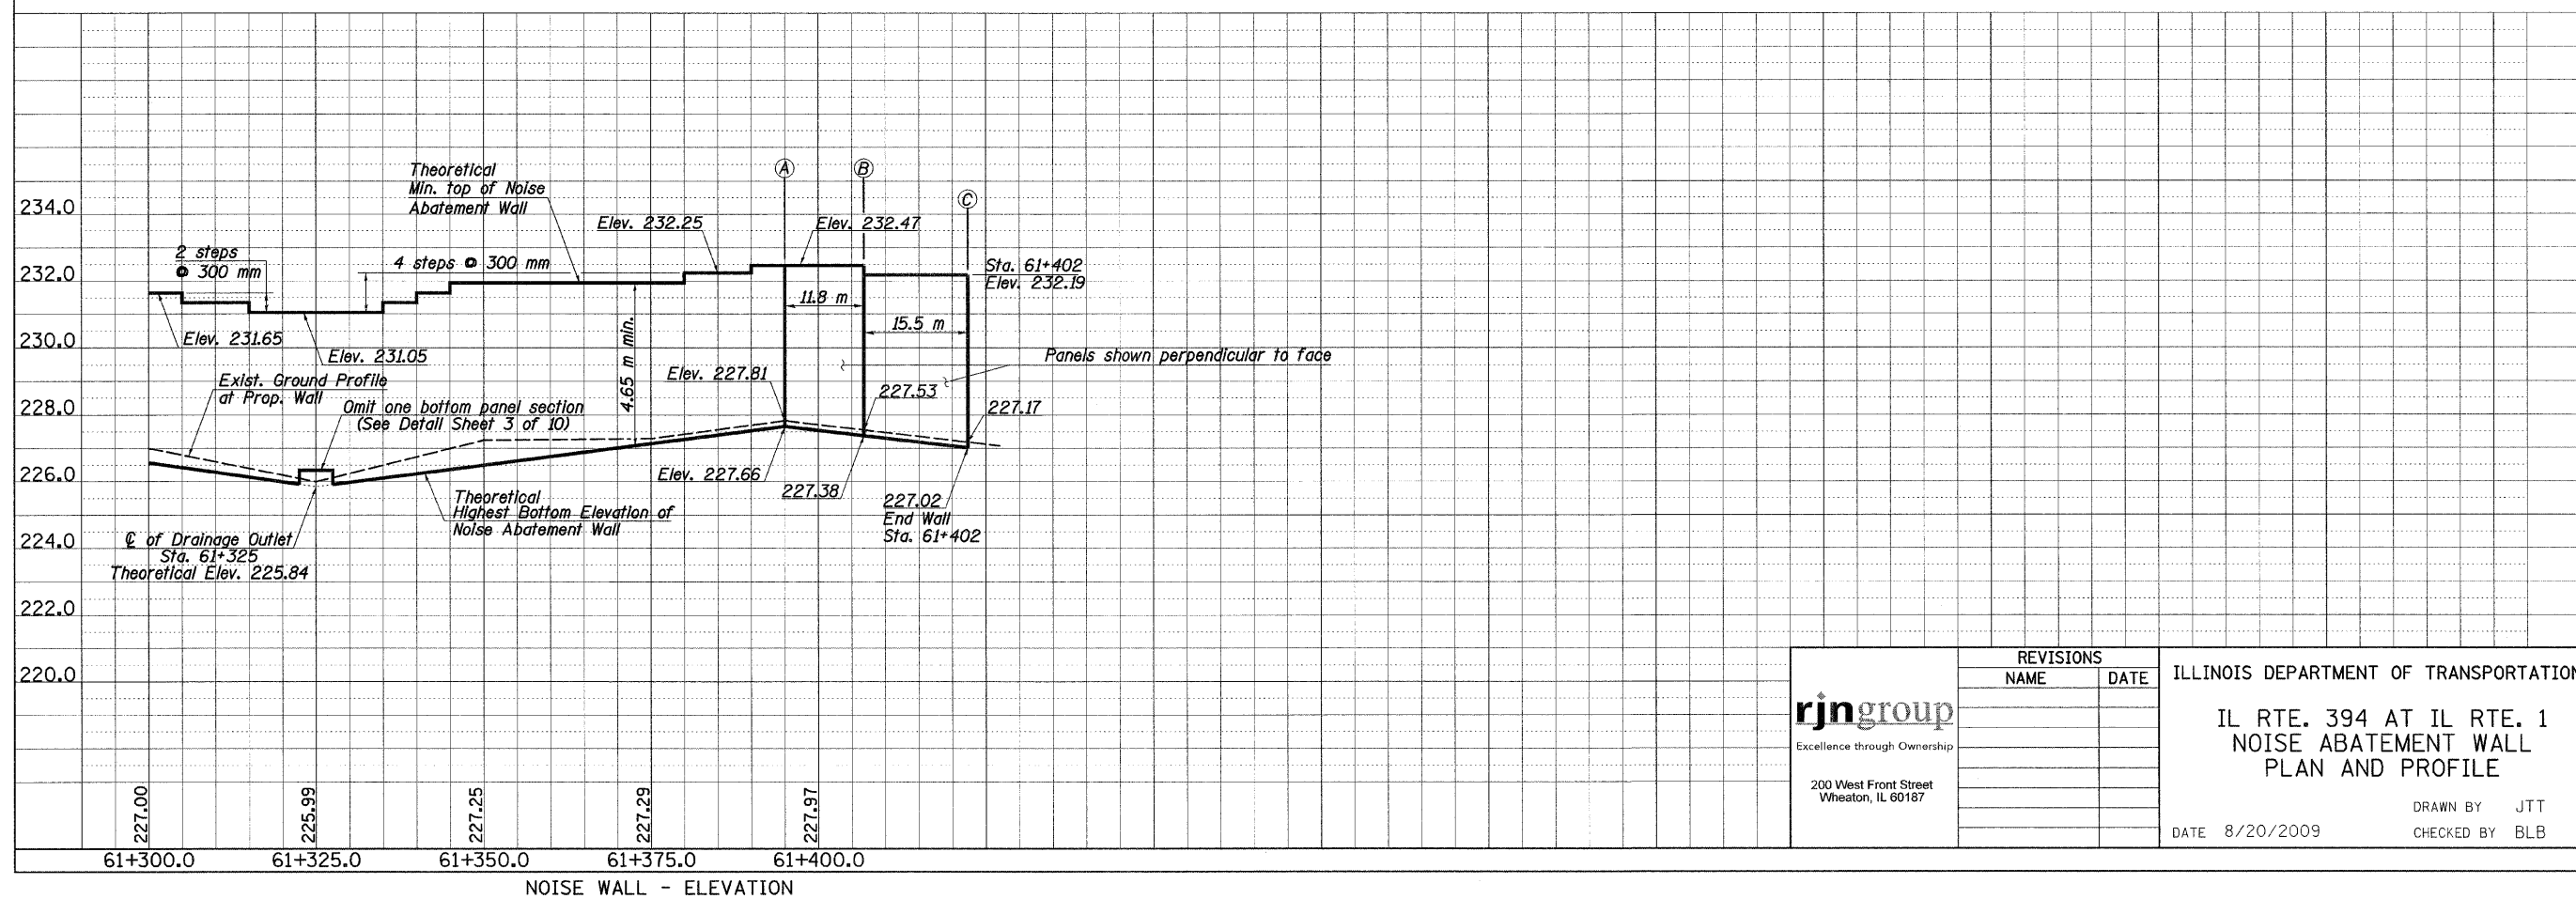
234.0
232.0
230.0
228.0
226.0
224.0
222.0
220.0

Theoretical
Min. top of Noise
Abatement Wall

Elev. 232.25

Ⓐ

Ⓑ

Elev. 232.47

Ⓒ

2 steps
@ 300 mm

4 steps @ 300 mm

Sta. 61+402
Elev. 232.19

11.8 m

15.5 m

Elev. 231.65

Elev. 231.05

Panels shown perpendicular to face

Exist. Ground Profile
at Prop. Wall

Elev. 227.81

4.65 m min.

227.53

Omit one bottom panel section
(See Detail Sheet 3 of 10)

227.17

Elev. 227.66

227.38

Theoretical
Highest Bottom Elevation of
Noise Abatement Wall

227.02
End Wall
Sta. 61+402

℄ of Drainage Outlet
Sta. 61+325
Theoretical Elev. 225.84

227.00
225.99
227.25
227.29
227.97

61+300.0
61+325.0
61+350.0
61+375.0
61+400.0

NOISE WALL - ELEVATION

rjngroup
Excellence through Ownership

200 West Front Street
Wheaton, IL 60187

| REVISIONS | |
|---|---|
| NAME | DATE |

ILLINOIS DEPARTMENT OF TRANSPORTATION

IL RTE. 394 AT IL RTE. 1
NOISE ABATEMENT WALL
PLAN AND PROFILE

DRAWN BY JTT
DATE 8/20/2009
CHECKED BY BLB